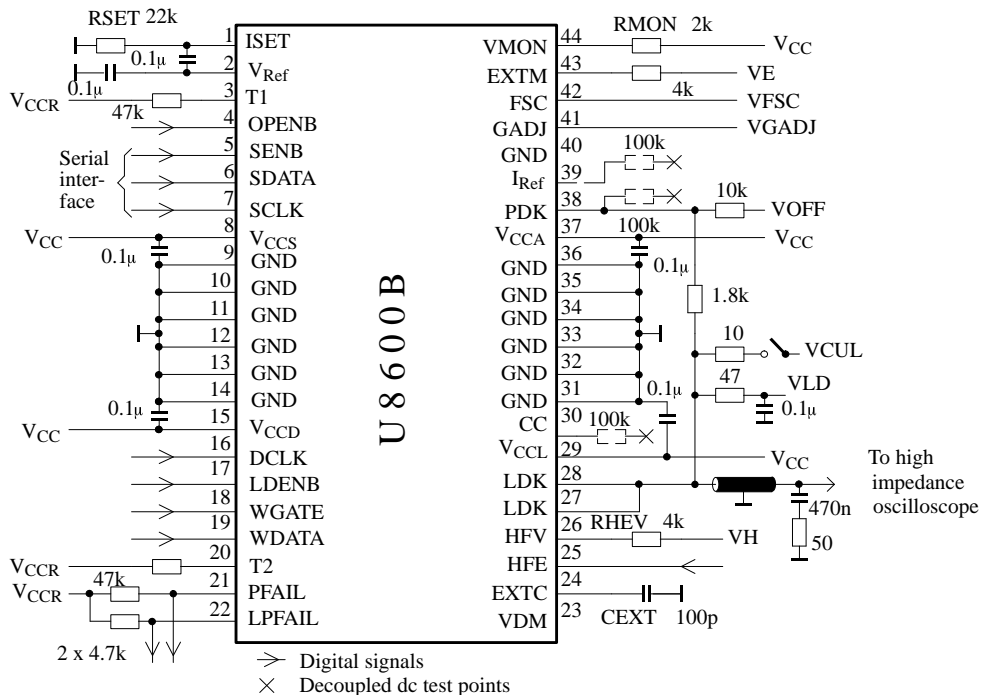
RSET 22k
0.1μ
0.1μ
$V_{CCR}$
47k
Serial interface
$V_{CC}$
0.1μ
0.1μ
$V_{CC}$
$V_{CCR}$
$V_{CCR}$
47k
2 x 4.7k

1 ISET
2 $V_{Ref}$
3 T1
4 OPENB
5 SENB
6 SDATA
7 SCLK
8 $V_{CCS}$
9 GND
10 GND
11 GND
12 GND
13 GND
14 GND
15 $V_{CCD}$
16 DCLK
17 LDENB
18 WGATE
19 WDATA
20 T2
21 PFAIL
22 LPFAIL

U8600B

VMON 44
EXTM 43
FSC 42
GADJ 41
GND 40
$I_{Ref}$ 39
PDK 38
$V_{CCA}$ 37
GND 36
GND 35
GND 34
GND 33
GND 32
GND 31
CC 30
$V_{CCL}$ 29
LDK 28
LDK 27
HFV 26
HFE 25
EXTC 24
VDM 23

RMON 2k
$V_{CC}$
VE
4k
VFSC
VGADJ
100k
10k
VOFF
100k
$V_{CC}$
0.1μ
1.8k
10
VCUL
47
VLD
0.1μ
0.1μ
100k
$V_{CC}$
To high impedance oscilloscope
470n
50
RHEV 4k
VH
CEXT 100p

Digital signals
Decoupled dc test points